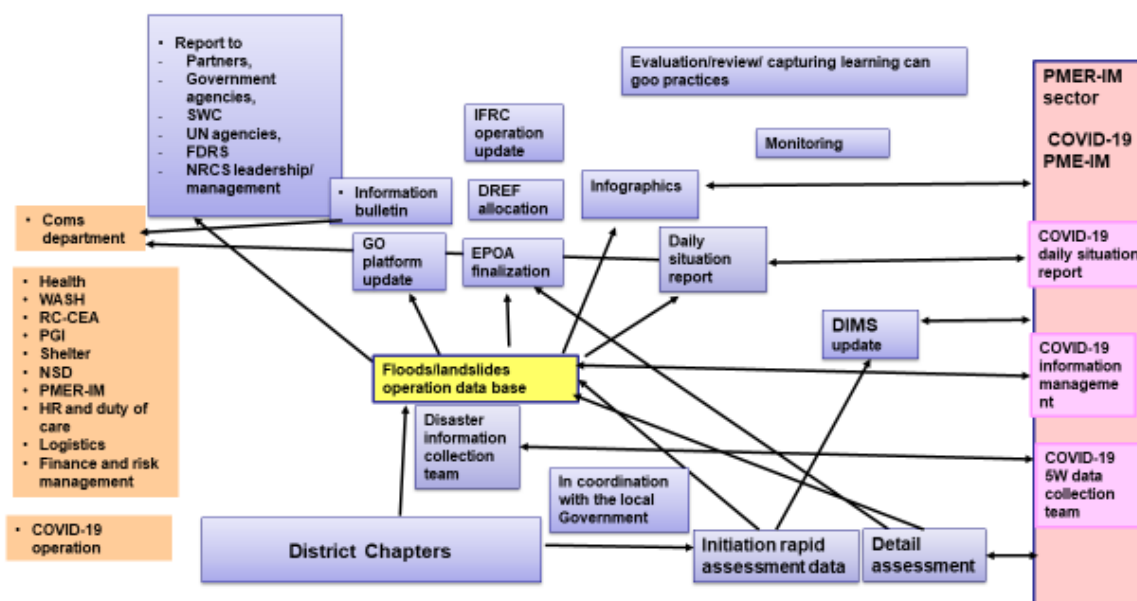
• Report to
- Partners,
- Government agencies,
- SWC
- UN agencies,
- FDRS
- NRCS leadership/ management

Evaluation/review/ capturing learning can goo practices

PMER-IM sector

COVID-19 PME-IM

IFRC operation update

Monitoring

• Information bulletin

DREF allocation

Infographics

• Coms department

GO platform update

EPOA finalization

Daily situation report

COVID-19 daily situation report

• Health
• WASH
• RC-CEA
• PGI
• Shelter
• NSD
• PMER-IM
• HR and duty of care
• Logistics
• Finance and risk management

DIMS update

Floods/landslides operation data base

COVID-19 information management

Disaster information collection team

COVID-19 5W data collection team

In coordination with the local Government

• COVID-19 operation

District Chapters

Initiation rapid assessment data

Detail assessment